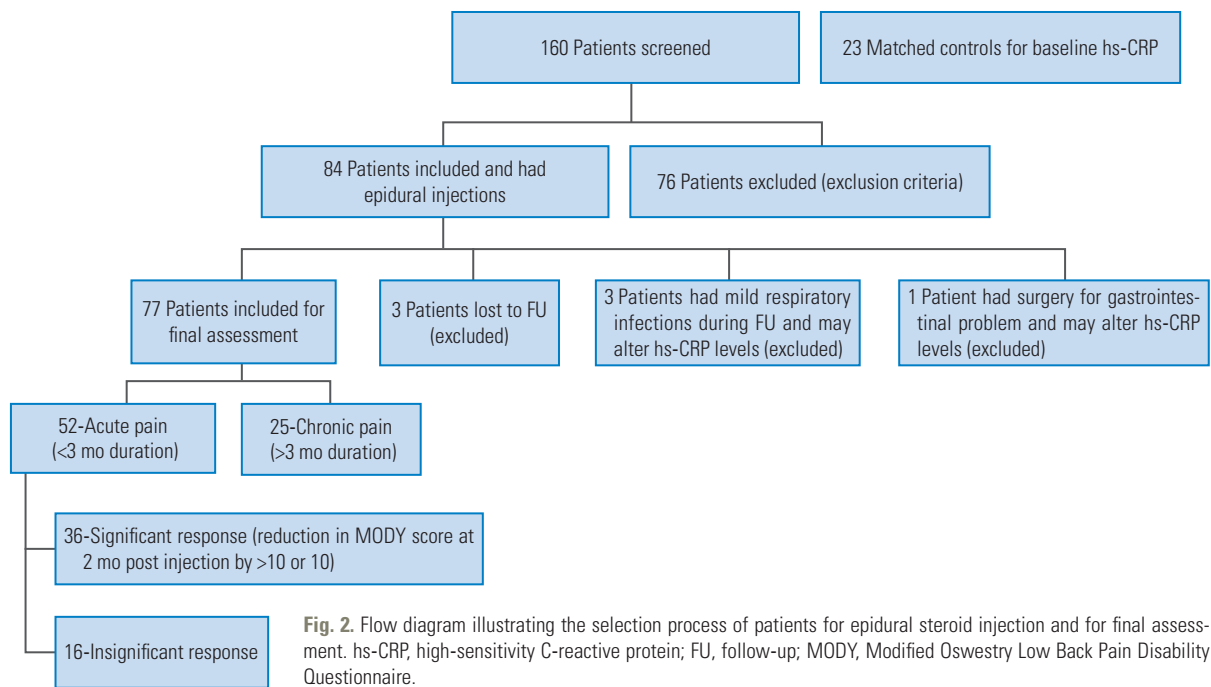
160 Patients screened

23 Matched controls for baseline hs-CRP

84 Patients included and had epidural injections

76 Patients excluded (exclusion criteria)

77 Patients included for final assessment

3 Patients lost to FU (excluded)

3 Patients had mild respiratory infections during FU and may alter hs-CRP levels (excluded)

1 Patient had surgery for gastrointestinal problem and may alter hs-CRP levels (excluded)

52-Acute pain (<3 mo duration)

25-Chronic pain (>3 mo duration)

36-Significant response (reduction in MODY score at 2 mo post injection by >10 or 10)

16-Insignificant response

**Fig. 2.** Flow diagram illustrating the selection process of patients for epidural steroid injection and for final assessment. hs-CRP, high-sensitivity C-reactive protein; FU, follow-up; MODY, Modified Oswestry Low Back Pain Disability Questionnaire.